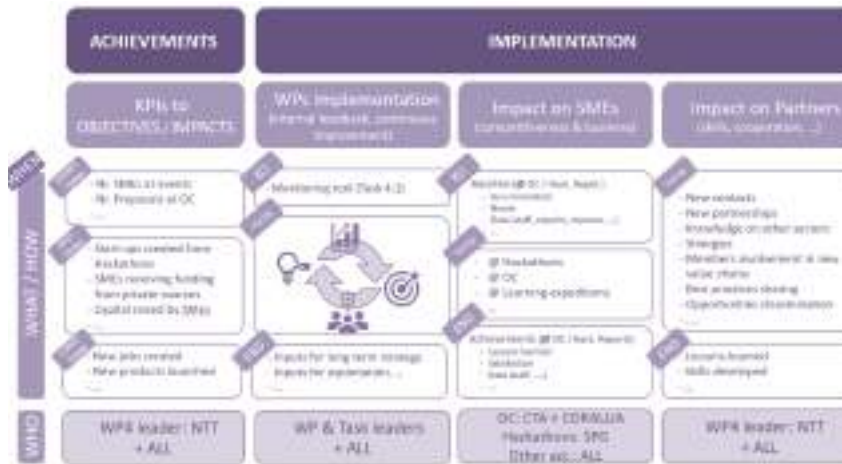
ACHIEVEMENTS

IMPLEMENTATION

KPIs to OBJECTIVES / IMPACTS

WPs implementation (internal feedback, continuous improvement)

Impact on SMEs (competitiveness & business)

Impact on Partners (skills, cooperation, ...)

WHEN

WHAT / HOW

- Nr. SMEs at events
- Nr. Proposals at OC
...

- Start-ups created from Hackathons
- SMEs receiving funding from private owners
- Capital raised by SMEs
...

- New jobs created
- New products launched
...

- Monitoring tool (Task 4.2)

- Inputs for long term strategy
- Inputs for explotation ...
...

- Baseline (@ OC / Hack. Rept.)
- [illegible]
- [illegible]
- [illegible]
...

- @ Hackathons
- @ OC
- @ Learning expeditions
...

- Achievements (@ OC / Hack. Reports)
- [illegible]
- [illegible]
- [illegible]
...

- New products
- New partnerships
- Knowledge on other sectors
- Synergies
- Members involvement in new value chains
- Best practices sharing
- Opportunities dissemination
...

- Lessons learned
- Skills developed
...

WHO

WP4 leader: NTT + ALL

WP & Task leaders + ALL

OC: CTA + CORALLIA
Hackathons: SPG
Other act.: ALL

WP4 leader: NTT + ALL